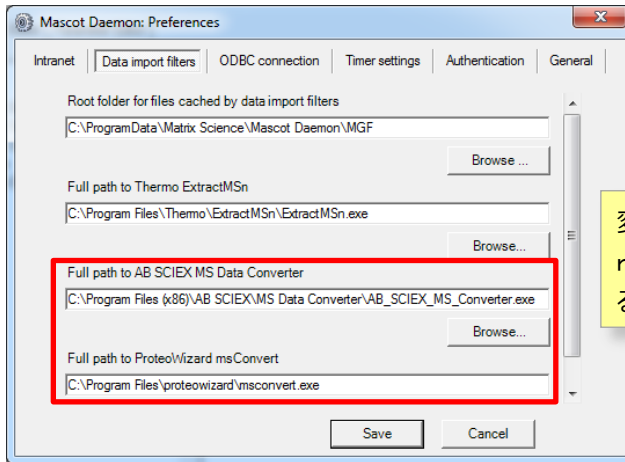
Mascot Daemon: Preferences

Intranet | Data import filters | ODBC connection | Timer settings | Authentication | General

Root folder for files cached by data import filters

C:\ProgramData\Matrix Science\Mascot Daemon\MGF

Browse ...

Full path to Thermo ExtractMSn

C:\Program Files\Thermo\ExtractMSn\ExtractMSn.exe

Browse...

Full path to AB SCIEX MS Data Converter

C:\Program Files (x86)\AB SCIEX\MS Data Converter\AB_SCIEX_MS_Converter.exe

Browse...

Full path to ProteoWizard msConvert

C:\Program Files\proteowizard\msconvert.exe

Save

Cancel

変
n
る